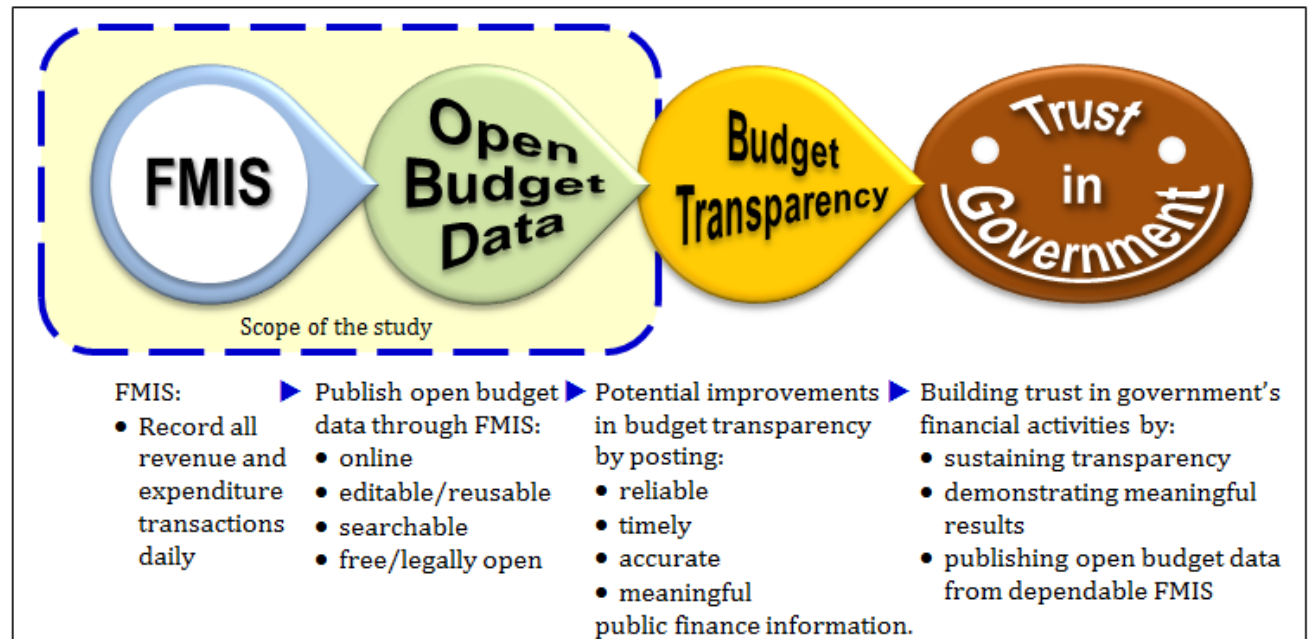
FMIS

Open Budget Data

Budget Transparency

Trust in Government

Scope of the study

FMIS:
- Record all revenue and expenditure transactions daily

Publish open budget data through FMIS:
- online
- editable/reusable
- searchable
- free/legally open

Potential improvements in budget transparency by posting:
- reliable
- timely
- accurate
- meaningful

public finance information.

Building trust in government's financial activities by:
- sustaining transparency
- demonstrating meaningful results
- publishing open budget data from dependable FMIS